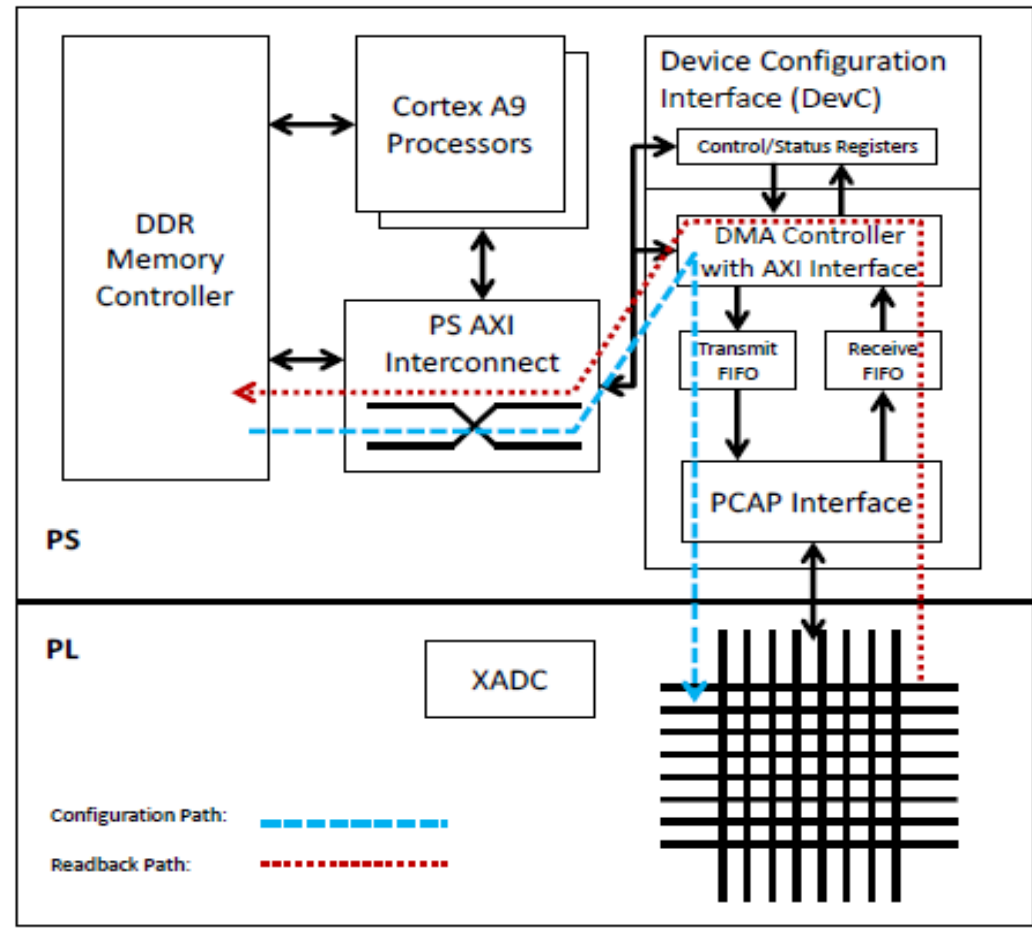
DDR Memory Controller

Cortex A9 Processors

Device Configuration Interface (DevC)

Control/Status Registers

DMA Controller with AXI Interface

PS AXI Interconnect

Transmit FIFO

Receive FIFO

PCAP Interface

PS

PL

XADC

Configuration Path:

Readback Path: